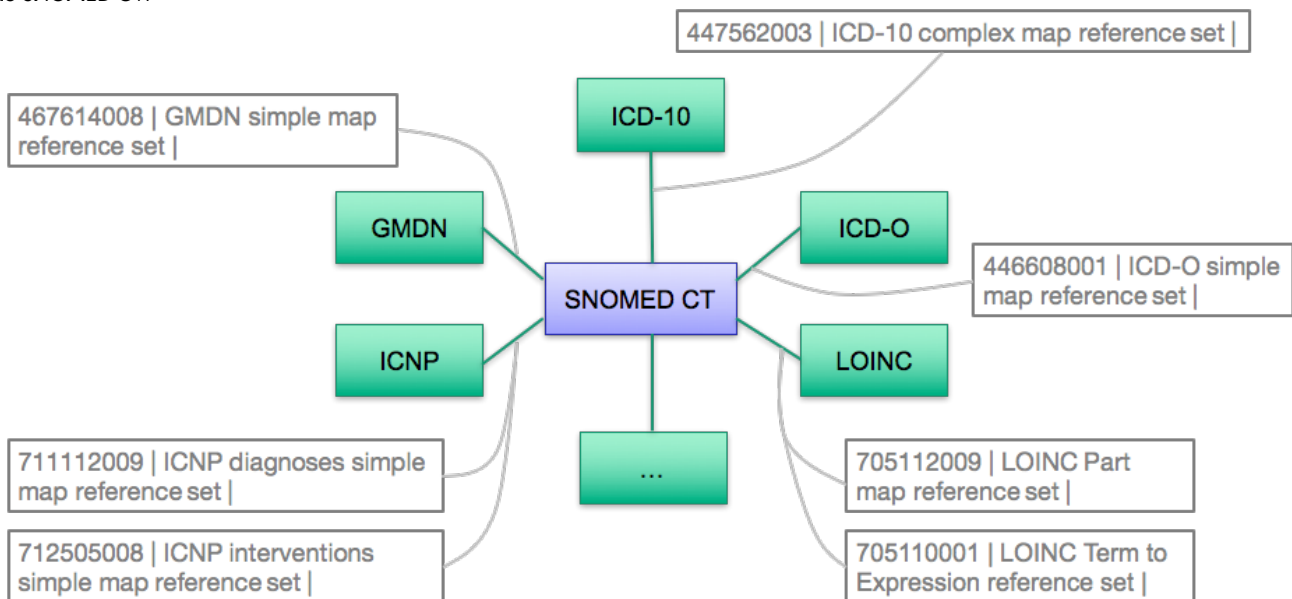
447562003 | ICD-10 complex map reference set |

467614008 | GMDN simple map reference set |

ICD-10

GMDN

ICD-O

SNOMED CT

446608001 | ICD-O simple map reference set |

ICNP

LOINC

...

711112009 | ICNP diagnoses simple map reference set |

705112009 | LOINC Part map reference set |

712505008 | ICNP interventions simple map reference set |

705110001 | LOINC Term to Expression reference set |